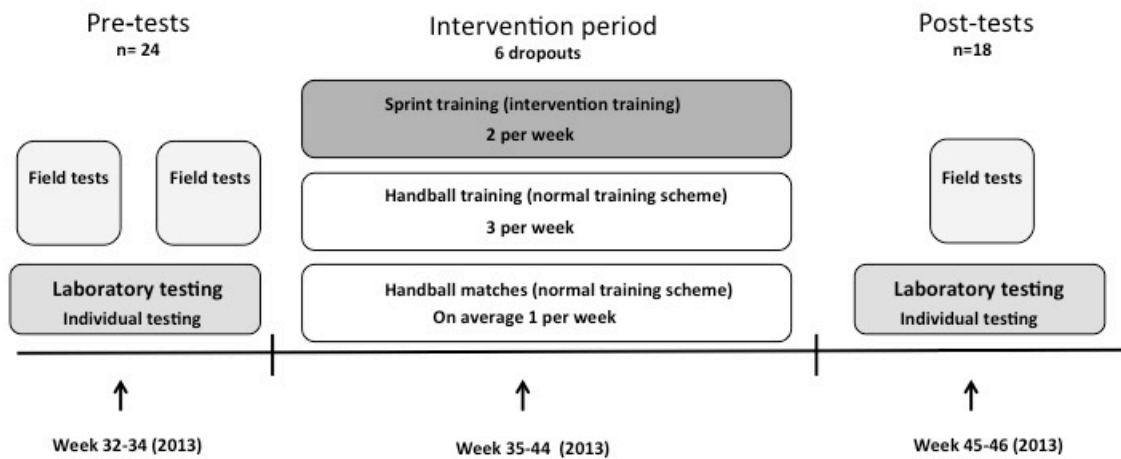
Pre-tests
n= 24

Intervention period
6 dropouts

Post-tests
n=18

Field tests

Field tests

Laboratory testing
Individual testing

Sprint training (intervention training)
2 per week

Handball training (normal training scheme)
3 per week

Handball matches (normal training scheme)
On average 1 per week

Field tests

Laboratory testing
Individual testing

Week 32-34 (2013)

Week 35-44 (2013)

Week 45-46 (2013)